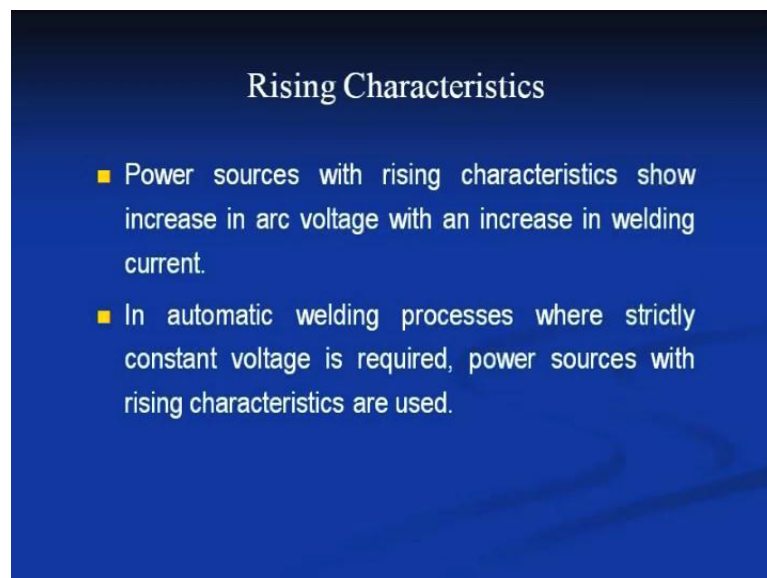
Rising Characteristics

- Power sources with rising characteristics show increase in arc voltage with an increase in welding current.

- In automatic welding processes where strictly constant voltage is required, power sources with rising characteristics are used.